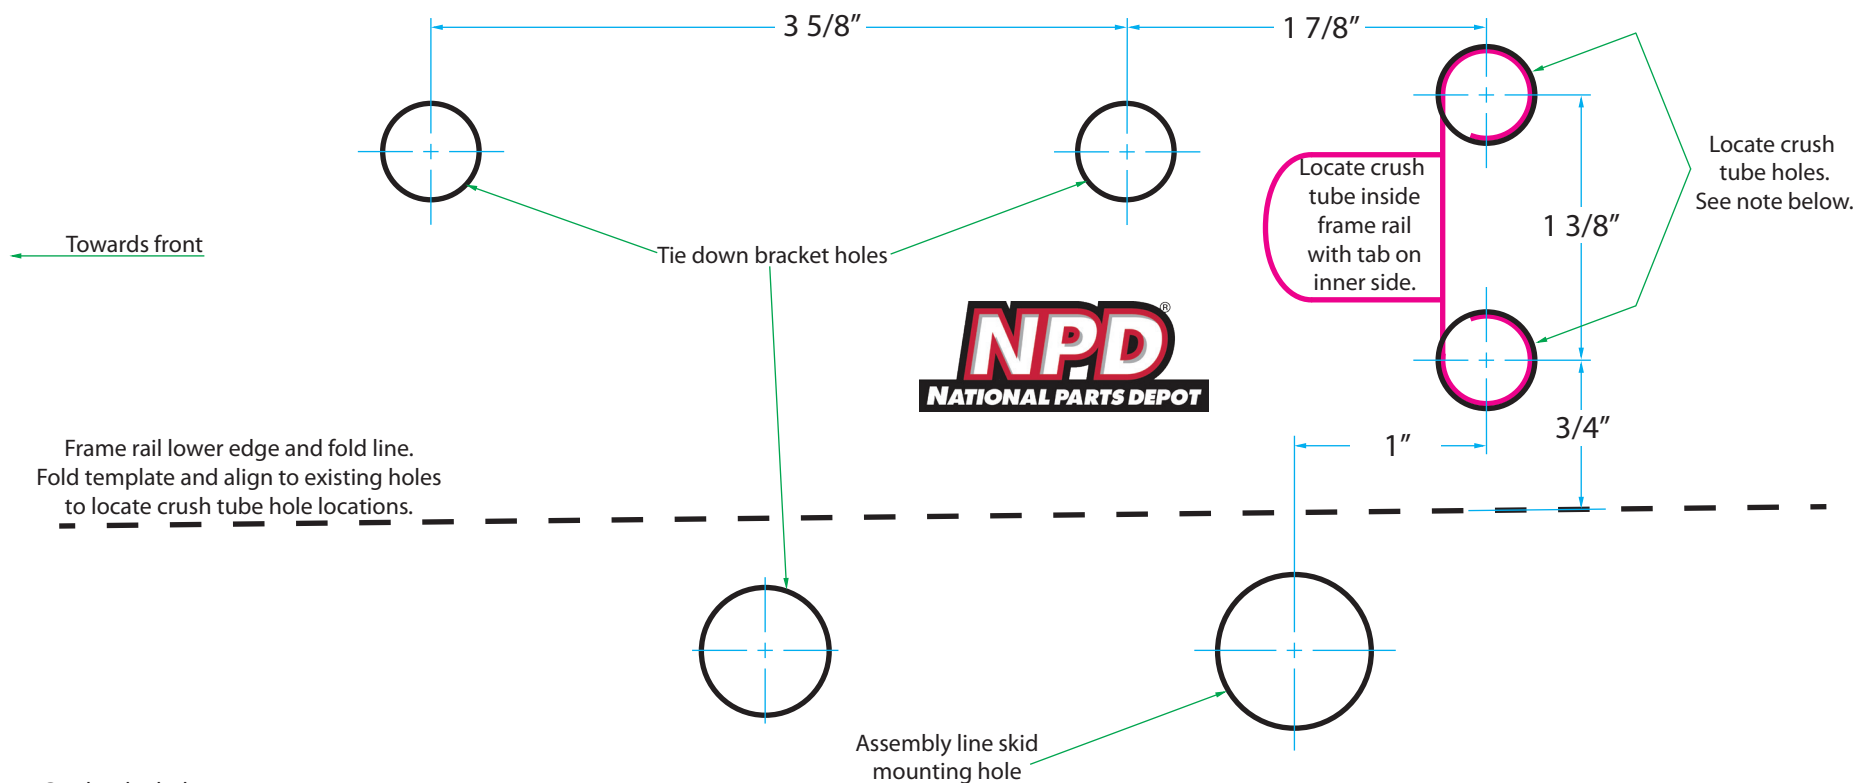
3 5/8″

1 7/8″

Locate crush tube holes. See note below.

Locate crush tube inside frame rail with tab on inner side.

1 3/8″

Towards front

Tie down bracket holes

NPD®
NATIONAL PARTS DEPOT

3/4″

1″

Frame rail lower edge and fold line. Fold template and align to existing holes to locate crush tube hole locations.

Assembly line skid mounting hole

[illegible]